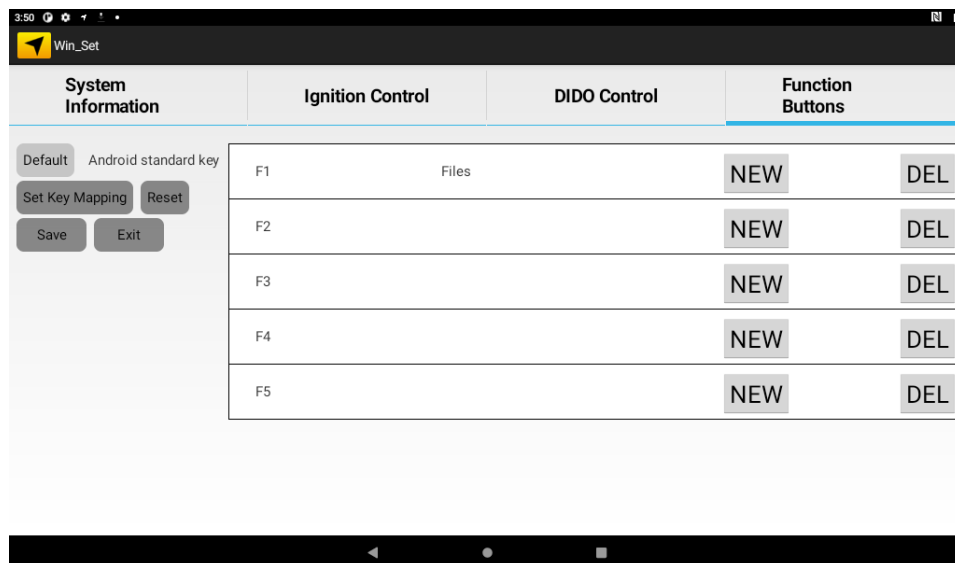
3:50

Win_Set

System Information
Ignition Control
DIDO Control
Function Buttons

Default
Android standard key
Set Key Mapping
Reset
Save
Exit

| F1 | Files | NEW | DEL |
|---|---|---|---|
| F2 | | NEW | DEL |
| F3 | | NEW | DEL |
| F4 | | NEW | DEL |
| F5 | | NEW | DEL |